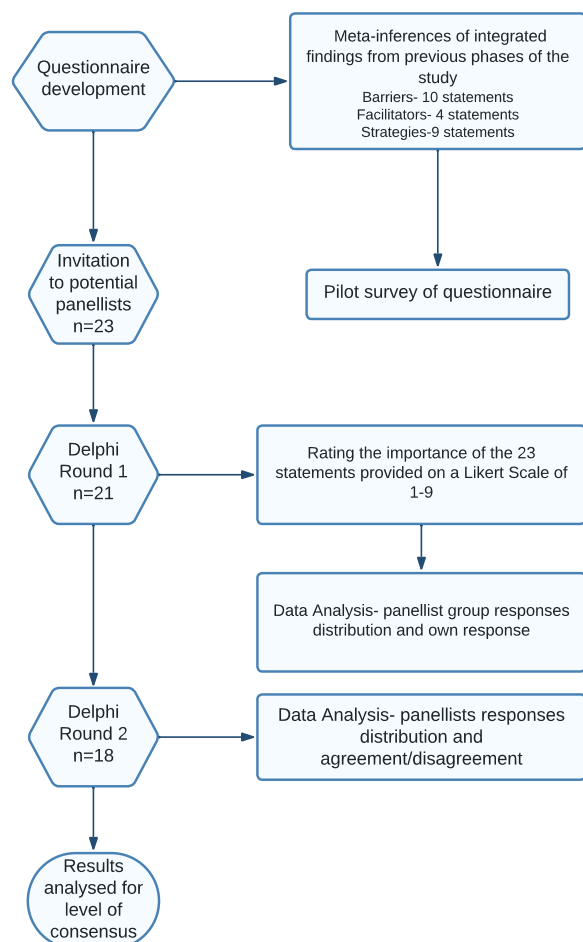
Questionnaire development

Meta-inferences of integrated findings from previous phases of the study
Barriers- 10 statements
Facilitators- 4 statements
Strategies-9 statements

Invitation to potential panellists n=23

Pilot survey of questionnaire

Delphi Round 1 n=21

Rating the importance of the 23 statements provided on a Likert Scale of 1-9

Data Analysis- panellist group responses distribution and own response

Delphi Round 2 n=18

Data Analysis- panellists responses distribution and agreement/disagreement

Results analysed for level of consensus